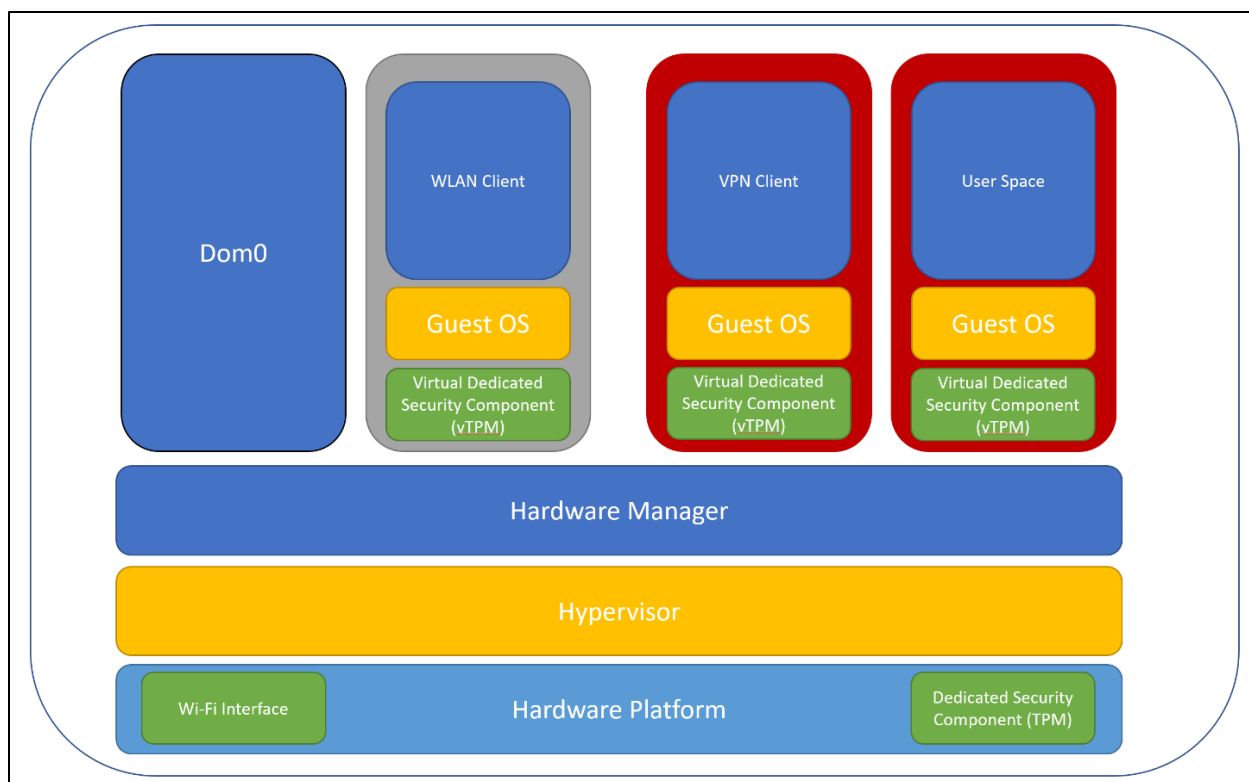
Dom0

WLAN Client

Guest OS

Virtual Dedicated Security Component (vTPM)

VPN Client

Guest OS

Virtual Dedicated Security Component (vTPM)

User Space

Guest OS

Virtual Dedicated Security Component (vTPM)

Hardware Manager

Hypervisor

Wi-Fi Interface

Hardware Platform

Dedicated Security Component (TPM)